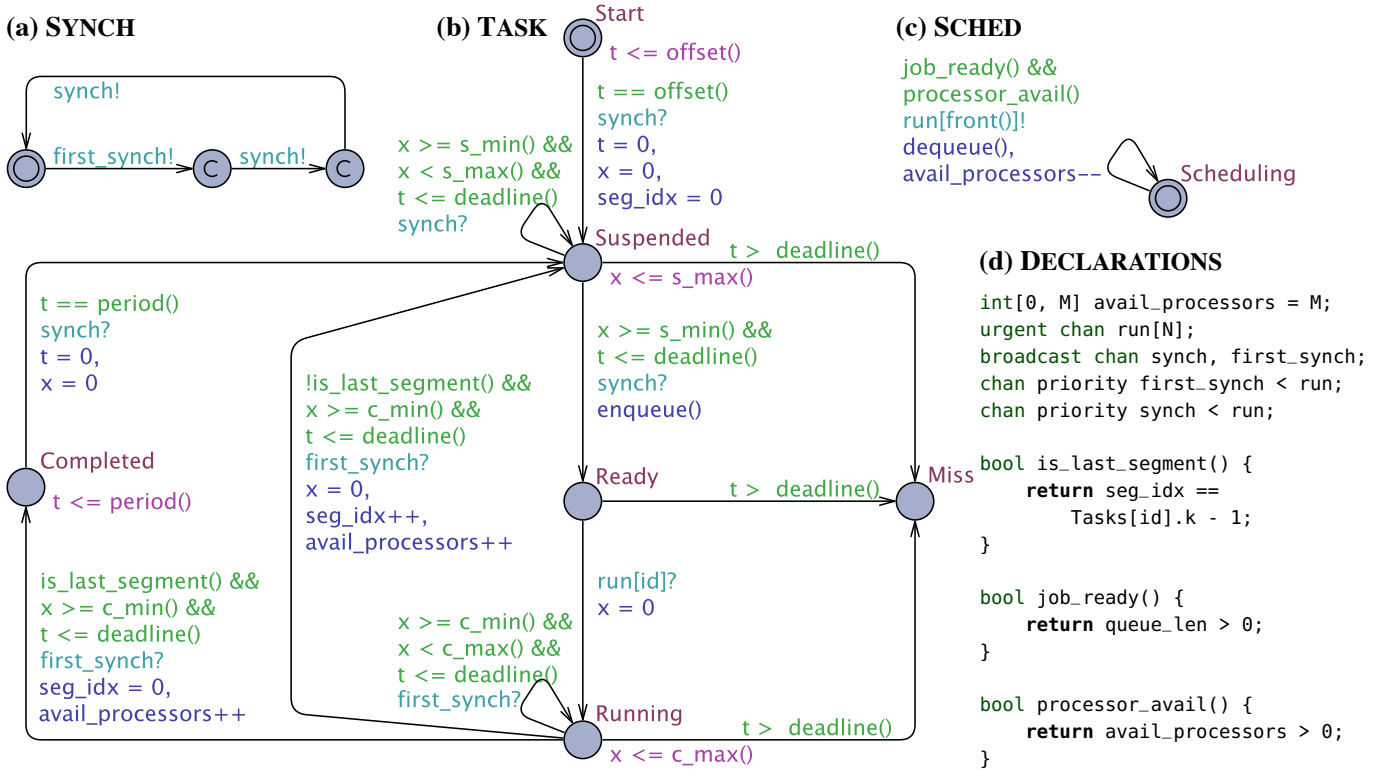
(a) SYNCH

synch!
first_synch!
C
synch!
C

(b) TASK

Start
t <= offset()
t == offset()
synch?
t = 0,
x = 0,
seg_idx = 0

x >= s_min() &&
x < s_max() &&
t <= deadline()
synch?

Suspended
x <= s_max()
t > deadline()

t == period()
synch?
t = 0,
x = 0

!is_last_segment() &&
x >= c_min() &&
t <= deadline()
first_synch?
x = 0,
seg_idx++,
avail_processors++

x >= s_min() &&
t <= deadline()
synch?
enqueue()

Completed
t <= period()

Ready
t > deadline()
Miss

run[id]?
x = 0

is_last_segment() &&
x >= c_min() &&
t <= deadline()
first_synch?
seg_idx = 0,
avail_processors++

x >= c_min() &&
x < c_max() &&
t <= deadline()
first_synch?

Running
x <= c_max()
t > deadline()

(c) SCHED

job_ready() &&
processor_avail()
run[front()]!
dequeue(),
avail_processors--
Scheduling

(d) DECLARATIONS

int[0, M] avail_processors = M;
urgent chan run[N];
broadcast chan synch, first_synch;
chan priority first_synch < run;
chan priority synch < run;

bool is_last_segment() {
return seg_idx ==
Tasks[id].k - 1;
}

bool job_ready() {
return queue_len > 0;
}

bool processor_avail() {
return avail_processors > 0;
}